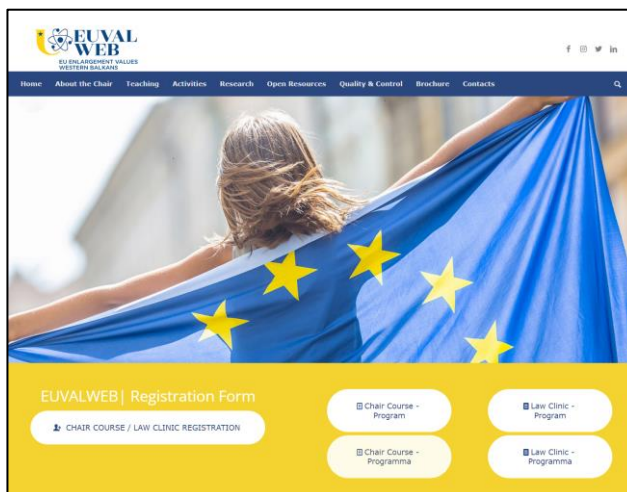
EUVAL WEB
EU ENLARGEMENT VALUES WESTERN BALKANS

Home About the Chair Teaching Activities Research Open Resources Quality & Control Brochure Contacts

EUVALWEB| Registration Form

CHAIR COURSE / LAW CLINIC REGISTRATION

Chair Course - Program

Chair Course - Programma

Law Clinic - Program

Law Clinic - Programma